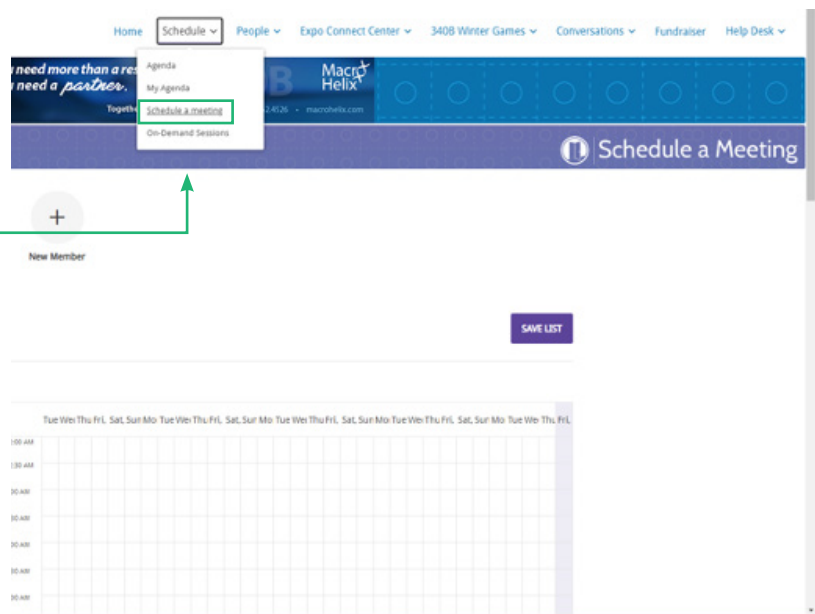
Home Schedule People Expo Connect Center 340B Winter Games Conversations Fundraiser Help Desk

Agenda
My Agenda
Schedule a meeting
On-Demand Sessions

need more than a res
need a partner.
Together
Macro Helix
2.4526 • macrohelix.com

Schedule a Meeting

+
New Member

SAVE LIST

| | Tue | Wed | Thu | Fri. | Sat. | Sun | Mo | Tue | Wed | Thu | Fri. | Sat. | Sun | Mo | Tue | Wed | Thu | Fri. | Sat. | Sun | Mo | Tue | Wed | Thu | Fri. | Sat. | Sun | Mo | Tue | Wed | Thu | Fri. |
|---|---|---|---|---|---|---|---|---|---|---|---|---|---|---|---|---|---|---|---|---|---|---|---|---|---|---|---|---|---|---|---|---|
| :00 AM | | | | | | | | | | | | | | | | | | | | | | | | | | | | | | | | |
| :30 AM | | | | | | | | | | | | | | | | | | | | | | | | | | | | | | | | |
| :00 AM | | | | | | | | | | | | | | | | | | | | | | | | | | | | | | | | |
| :30 AM | | | | | | | | | | | | | | | | | | | | | | | | | | | | | | | | |
| :00 AM | | | | | | | | | | | | | | | | | | | | | | | | | | | | | | | | |
| :30 AM | | | | | | | | | | | | | | | | | | | | | | | | | | | | | | | | |
| :00 AM | | | | | | | | | | | | | | | | | | | | | | | | | | | | | | | | |